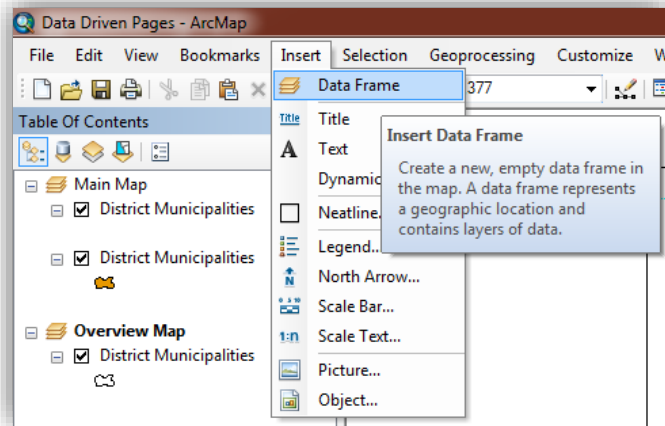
Data Driven Pages - ArcMap

File Edit View Bookmarks Insert Selection Geoprocessing Customize W

377

Table Of Contents

Main Map
District Municipalities
District Municipalities
Overview Map
District Municipalities

Data Frame
Title
Text
Dynamic
Neatline...
Legend...
North Arrow...
Scale Bar...
Scale Text...
Picture...
Object...

Insert Data Frame
Create a new, empty data frame in the map. A data frame represents a geographic location and contains layers of data.